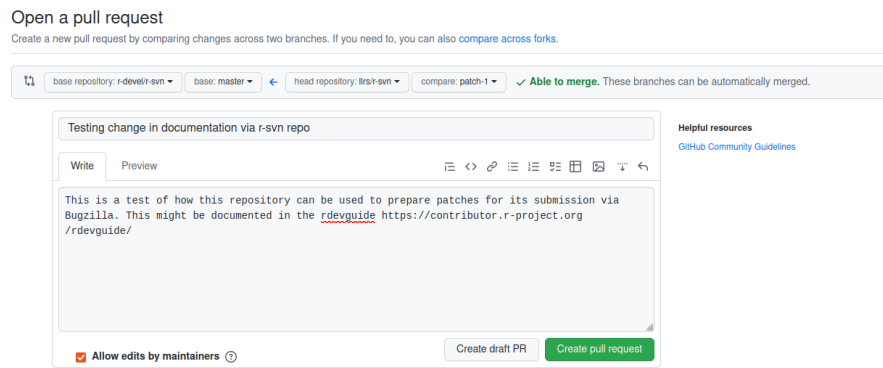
Open a pull request

Create a new pull request by comparing changes across two branches. If you need to, you can also compare across forks.

base repository: r-devel/r-svn ▾ base: master ▾ ← head repository: llrs/r-svn ▾ compare: patch-1 ▾ ✓ Able to merge. These branches can be automatically merged.

Testing change in documentation via r-svn repo

Write Preview

This is a test of how this repository can be used to prepare patches for its submission via Bugzilla. This might be documented in the rdevguide https://contributor.r-project.org /rdevguide/

Allow edits by maintainers

Create draft PR

Create pull request

Helpful resources

GitHub Community Guidelines